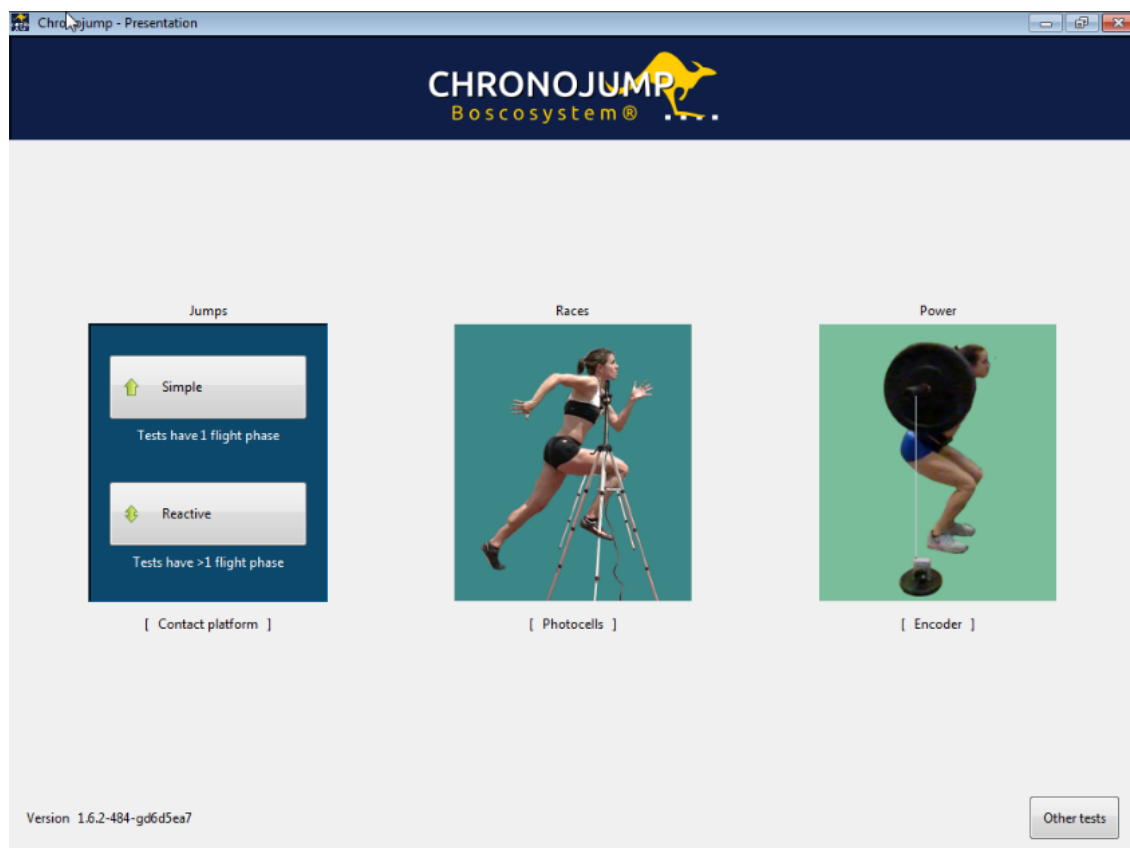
Chronojump - Presentation

CHRONOJUMP
Boscosystem®

Jumps

Simple

Tests have 1 flight phase

Reactive

Tests have >1 flight phase

[ Contact platform ]

Races

[ Photocells ]

Power

[ Encoder ]

Version 1.6.2-484-gd6d5ea7

Other tests